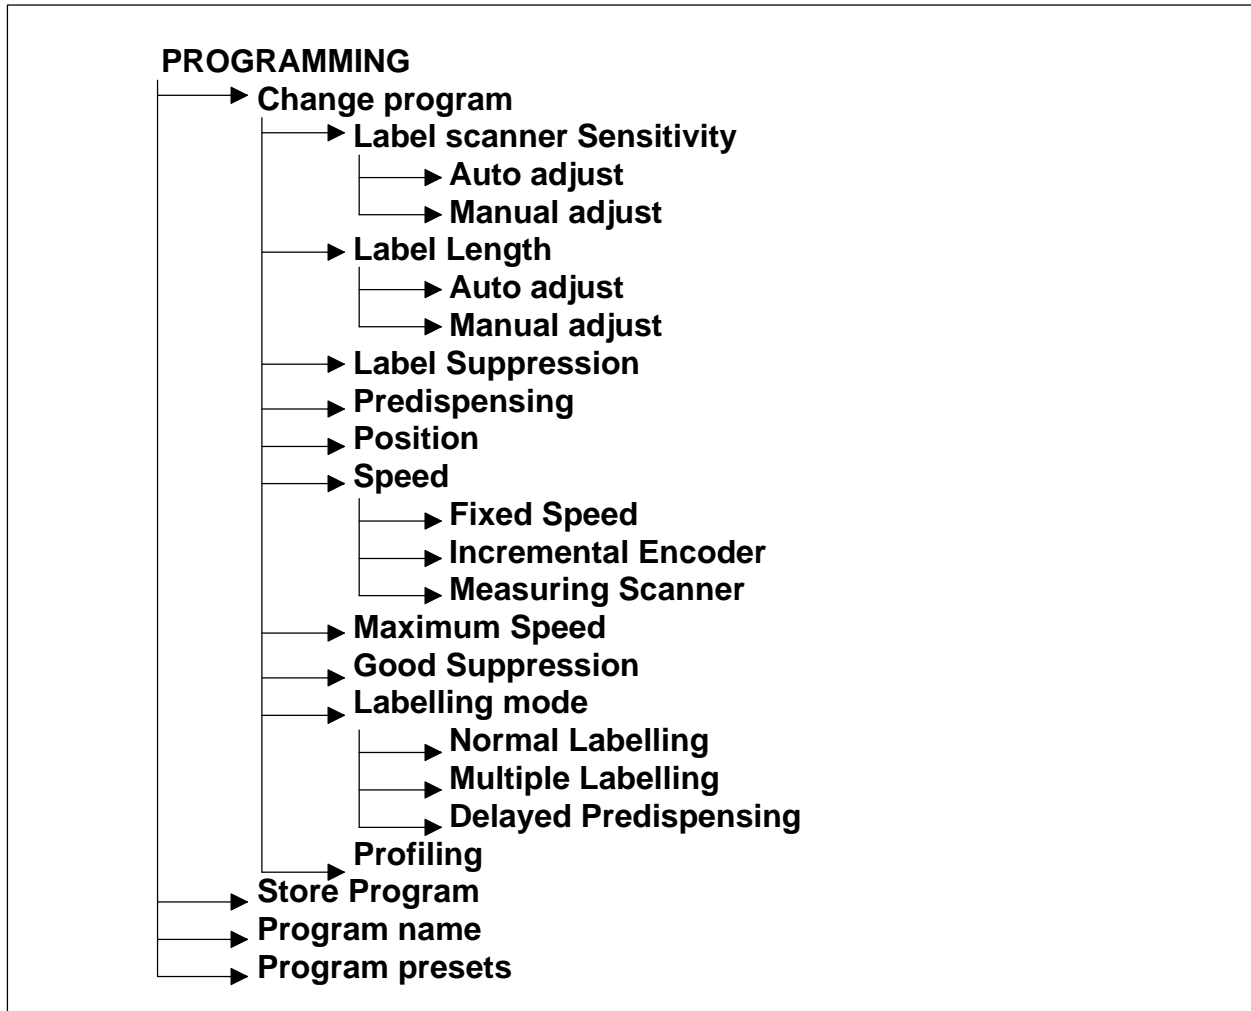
PROGRAMMING

Change program

Label scanner Sensitivity

Auto adjust

Manual adjust

Label Length

Auto adjust

Manual adjust

Label Suppression

Predispensing

Position

Speed

Fixed Speed

Incremental Encoder

Measuring Scanner

Maximum Speed

Good Suppression

Labelling mode

Normal Labelling

Multiple Labelling

Delayed Predispensing

Profiling

Store Program

Program name

Program presets